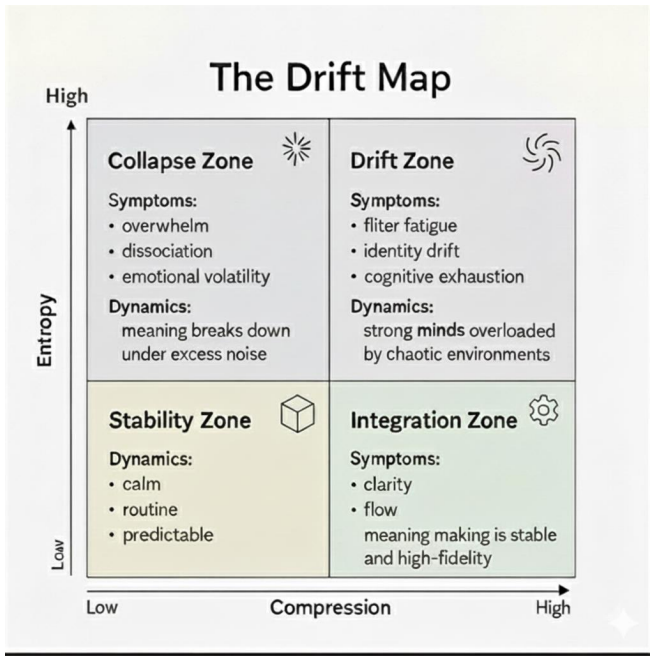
The Drift Map

High

Entropy

Low

Collapse Zone

Symptoms:
• overwhelm
• dissociation
• emotional volatility

Dynamics:
meaning breaks down under excess noise

Drift Zone

Symptoms:
• fliter fatigue
• identity drift
• cognitive exhaustion

Dynamics:
strong minds overloaded by chaotic environments

Stability Zone

Dynamics:
• calm
• routine
• predictable

Integration Zone

Symptoms:
• clarity
• flow
meaning making is stable and high-fidelity

Low

Compression

High